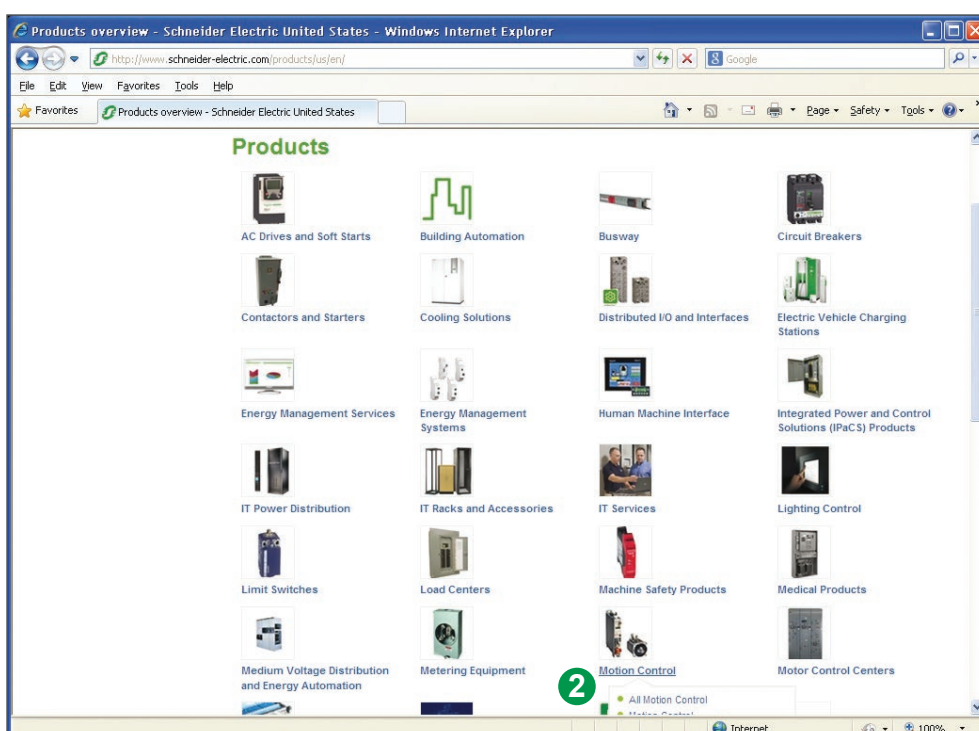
Products overview - Schneider Electric United States - Windows Internet Explorer

http://www.schneider-electric.com/products/us/en/

Google

File Edit View Favorites Tools Help

Favorites Products overview - Schneider Electric United States

Page ▾ Safety ▾ Tools ▾

Products

AC Drives and Soft Starts
Building Automation
Busway
Circuit Breakers
Contactors and Starters
Cooling Solutions
Distributed I/O and Interfaces
Electric Vehicle Charging Stations
Energy Management Services
Energy Management Systems
Human Machine Interface
Integrated Power and Control Solutions (IPaCS) Products
IT Power Distribution
IT Racks and Accessories
IT Services
Lighting Control
Limit Switches
Load Centers
Machine Safety Products
Medical Products
Medium Voltage Distribution and Energy Automation
Metering Equipment
Motion Control
Motor Control Centers

2

All Motion Control
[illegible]

Internet
100%